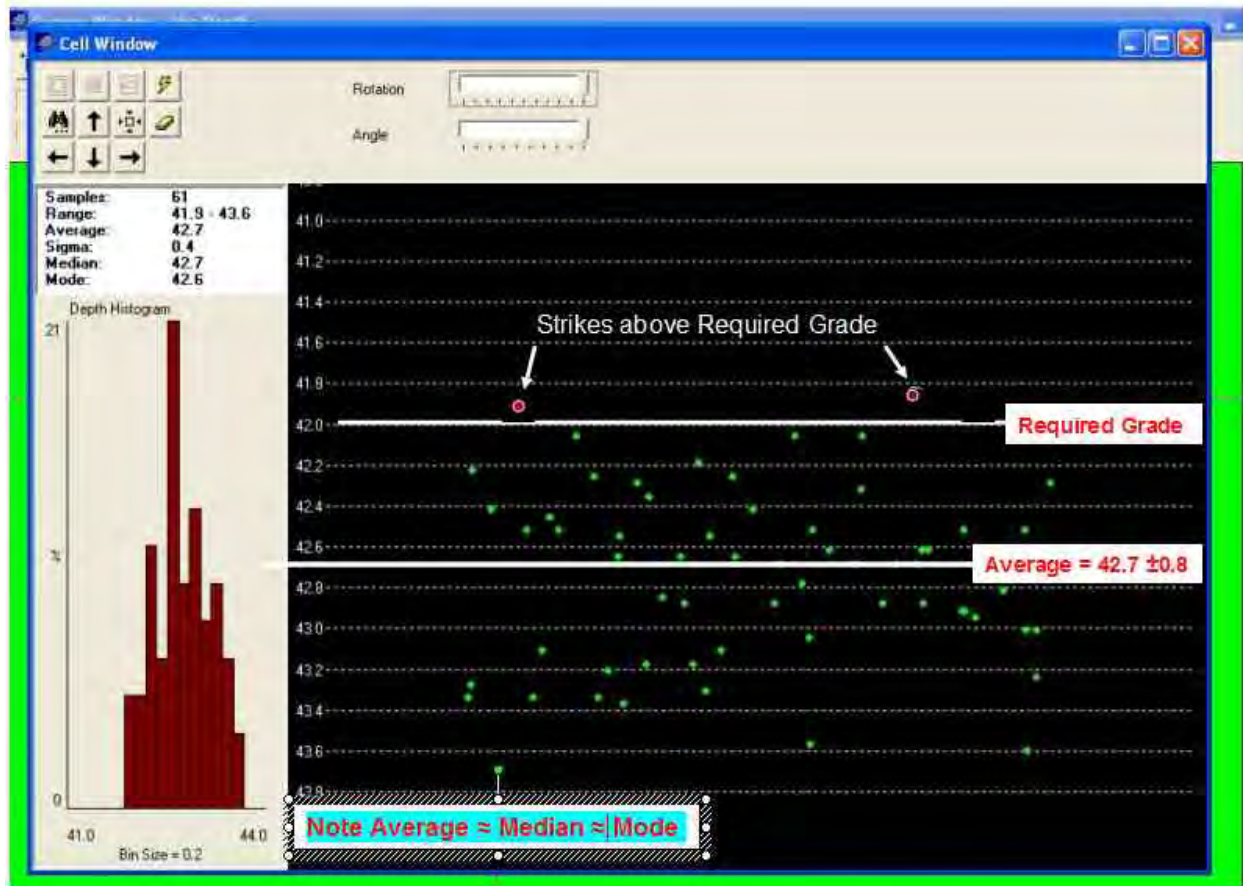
Cell Window

Rotation

Angle

Samples: 61
Range: 41.9 - 43.6
Average: 42.7
Sigma: 0.4
Median: 42.7
Mode: 42.6

Depth Histogram

21

%

0

41.0

44.0

Bin Size = 0.2

41.0
41.2
41.4
41.6
41.8
42.0
42.2
42.4
42.6
42.8
43.0
43.2
43.4
43.6
43.8

Strikes above Required Grade

Required Grade

Average = 42.7 ±0.8

Note Average ≈ Median ≈ Mode